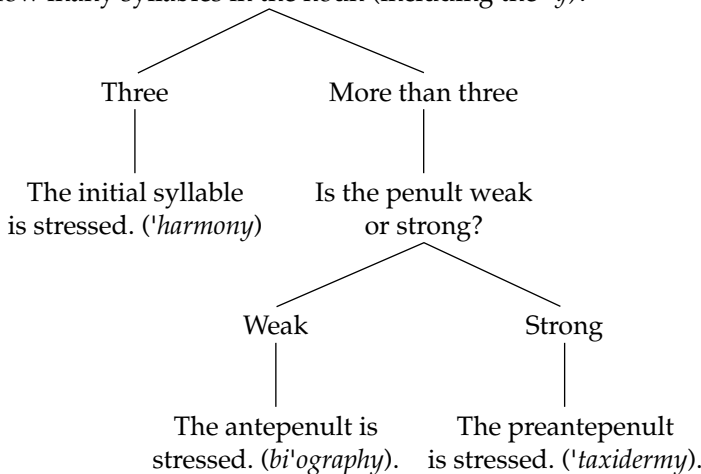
How many syllables in the noun (including the -y)?

Three

More than three

The initial syllable is stressed. (ˈharmony)

Is the penult weak or strong?

Weak

Strong

The antepenult is stressed. (biˈography).

The preantepenult is stressed. (ˈtaxidermy).